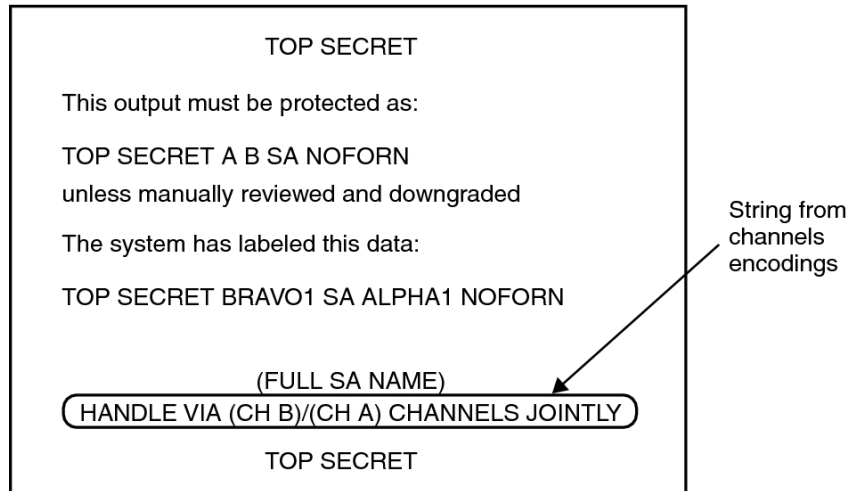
TOP SECRET

This output must be protected as:

TOP SECRET A B SA NOFORN

unless manually reviewed and downgraded

The system has labeled this data:

TOP SECRET BRAVO1 SA ALPHA1 NOFORN

(FULL SA NAME)

HANDLE VIA (CH B)/(CH A) CHANNELS JOINTLY

TOP SECRET

String from channels encodings